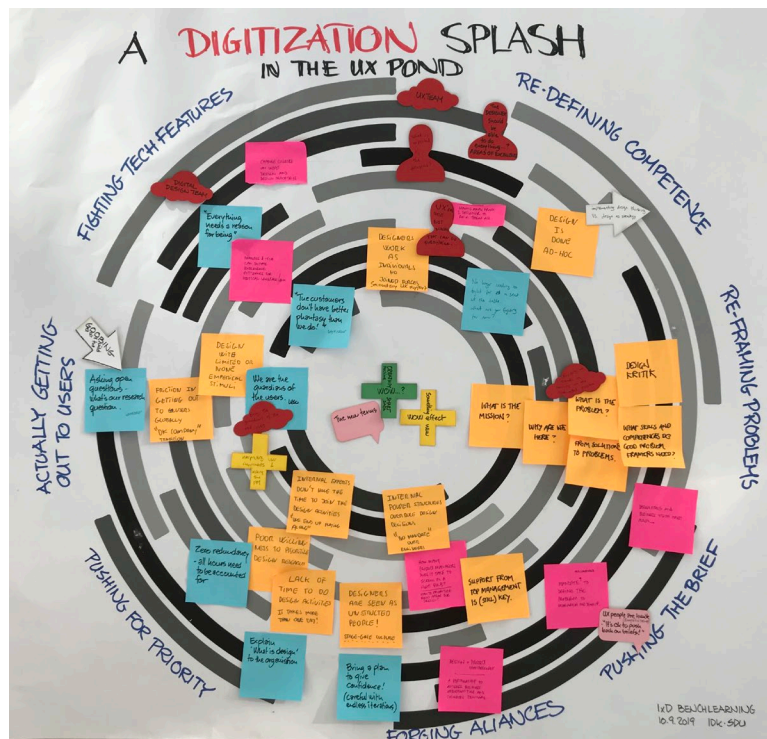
A DIGITIZATION SPLASH
IN THE UX POND

FIGHTING TECH FEATURES

RE-DEFINING COMPETENCE

RE-FRAMING PROBLEMS

PUSHING THE BRIEF

FORGING ALLIANCES

PUSHING FOR PRIORITY

ACTUALLY GETTING OUT TO USERS

DIGITAL DESIGN TEAM

UX TEAM

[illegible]

"Everything needs a reason for being"

"The customers don't have better phantasy than we do."

DESIGNERS WORK AS INDIVIDUAL AND SCARED SILOS

DESIGN IS DONE AD-HOC

DESIGN WITH LIMITED OR NONE EXPERIENCE

Asking open questions... what's our research question.

FRICTION IN GETTING OUT TO USERS GLOBALLY "THE COMPANY" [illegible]

We are the guardians of the users.

WHAT IS THE MISSION?

WHY ARE WE HERE?

WHAT IS THE PROBLEM?

FROM SOLUTIONS TO PROBLEMS

DESIGN KRITIK

WHAT SKILLS AND COMPETENCIES DO GOOD PROBLEM FRAMERS NEED?

INTERNAL EXPERTS DON'T HAVE THE TIME TO TALK TO DESIGN QUESTIONS

INTERNAL POWER STRUCTURES OVERRULE DESIGN DECISIONS

POOR WILLINGNESS TO ENGAGE DESIGN

Zero redundancy - all hours need to be accounted for

LACK OF TIME TO DO DESIGN ACTIVITIES

DESIGNERS ARE SEEN AS UNTRUSTED PEOPLE!

SUPPORT FROM MY MANAGEMENT IS (STILL) KEY.

Explain 'What is design' to the organisation

Bring a plan to give confidence! (coupled with endless iteration)

IxD BENCHLEARNING
16.9.2019 IDK: SPU